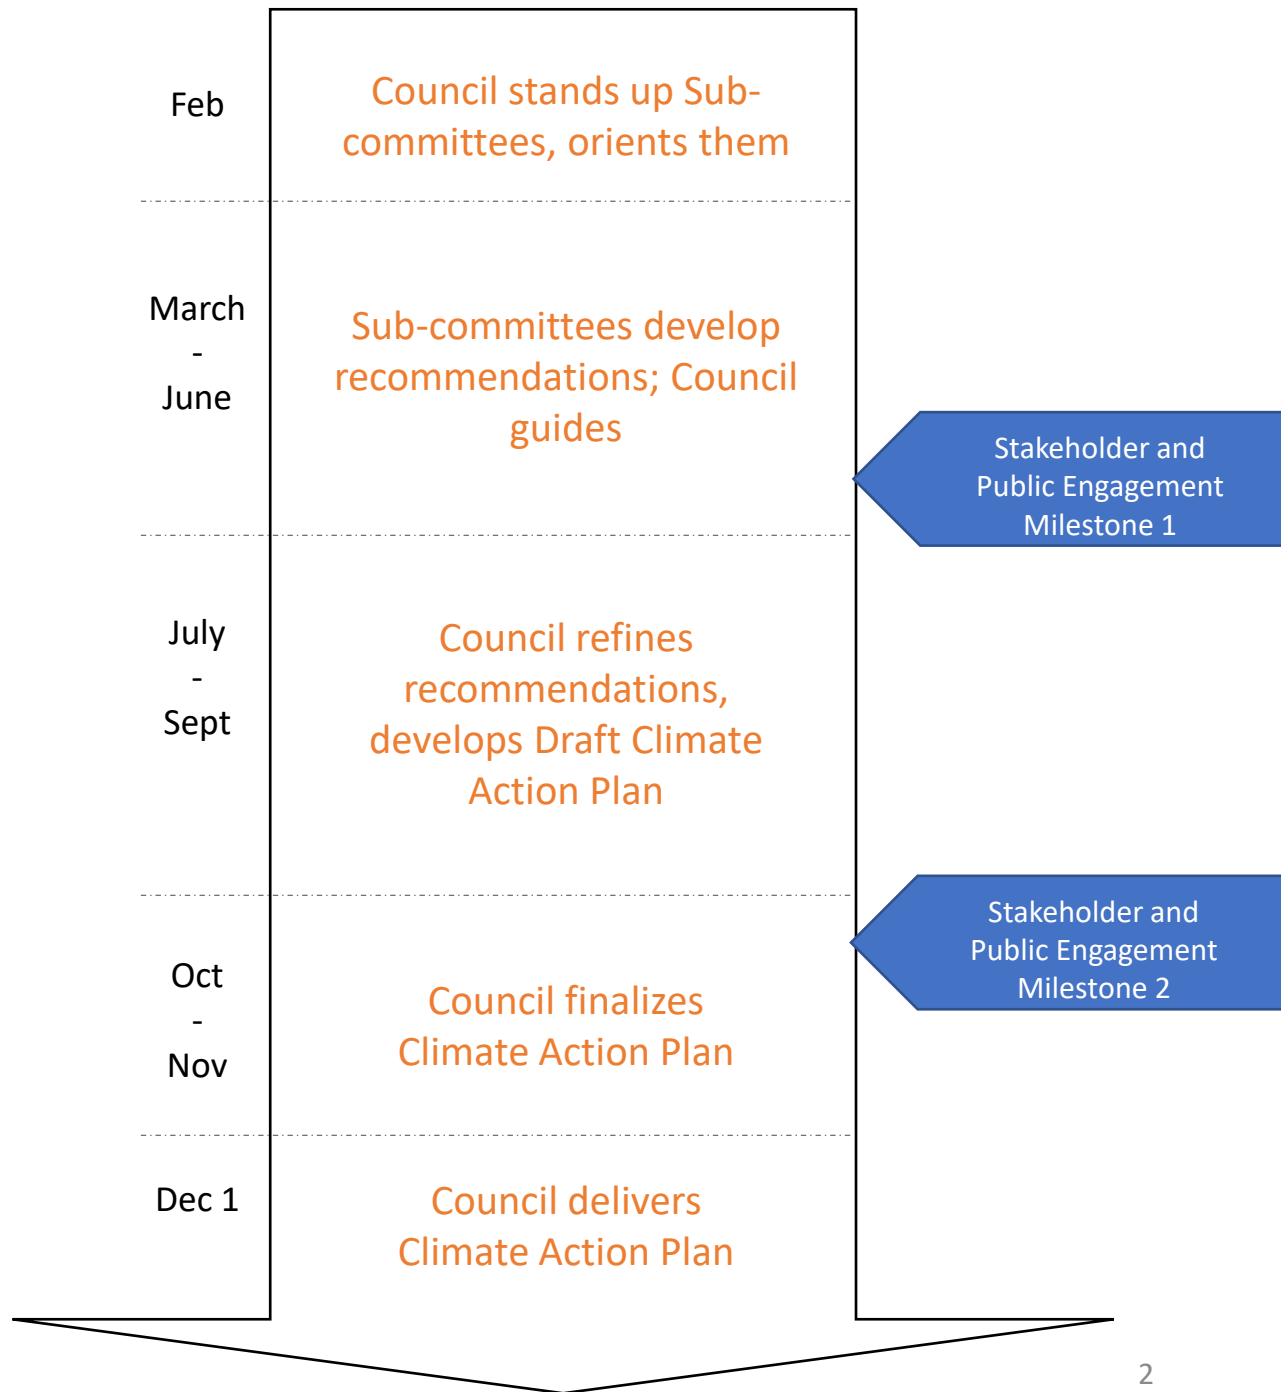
Feb

Council stands up Subcommittees, orients them

March
-
June

Sub-committees develop recommendations; Council guides

Stakeholder and Public Engagement Milestone 1

July
-
Sept

Council refines recommendations, develops Draft Climate Action Plan

Stakeholder and Public Engagement Milestone 2

Oct
-
Nov

Council finalizes Climate Action Plan

Dec 1

Council delivers Climate Action Plan

2